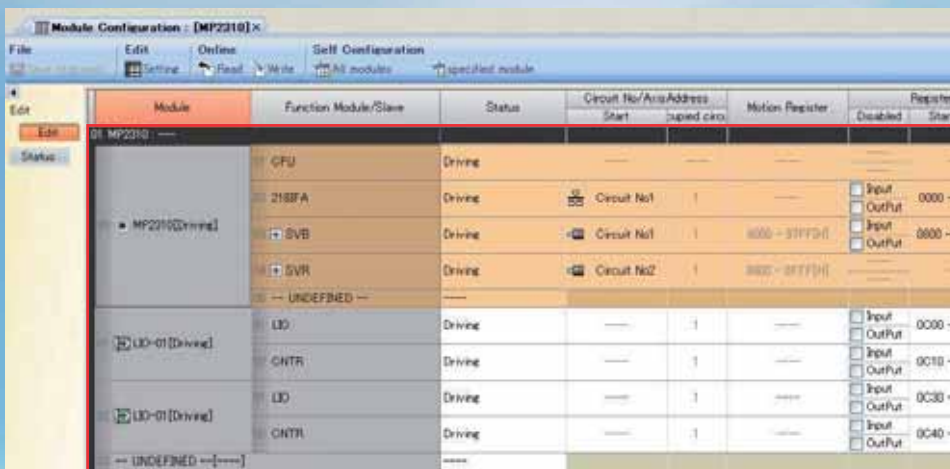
Module Configuration : [MP2310] ×

File
Edit
Online
Self Configuration
Setting
Read
Write
All modules
specified module

Edit
Edit
Status

| Module | Function Module/Slave | Status | Circuit No/Axis Address Start | upied circ | Motion Register | Register Disabled | Start |
|---|---|---|---|---|---|---|---|
| 01 MP2310 ---- | | | | | | | |
| MP2310[Driving] | CPU | Driving | ---- | ---- | ---- | ---- | |
| | 218IFA | Driving | Circuit No1 | 1 | ---- | Input OutPut | 0000 - |
| | SVB | Driving | Circuit No1 | 1 | 8000 - 87FF[H] | Input OutPut | 0800 - |
| | SVR | Driving | Circuit No2 | 1 | 8800 - 8FFF[H] | ---- | |
| | --- UNDEFINED --- | ---- | | | | | |
| LIO-01[Driving] | LIO | Driving | ---- | 1 | ---- | Input OutPut | 0C00 - |
| | CNTR | Driving | ---- | 1 | ---- | Input OutPut | 0C10 - |
| LIO-01[Driving] | LIO | Driving | ---- | 1 | ---- | Input OutPut | 0C30 - |
| | CNTR | Driving | ---- | 1 | ---- | Input OutPut | 0C40 - |
| --- UNDEFINED ---[-----] | | ---- | | | | | |